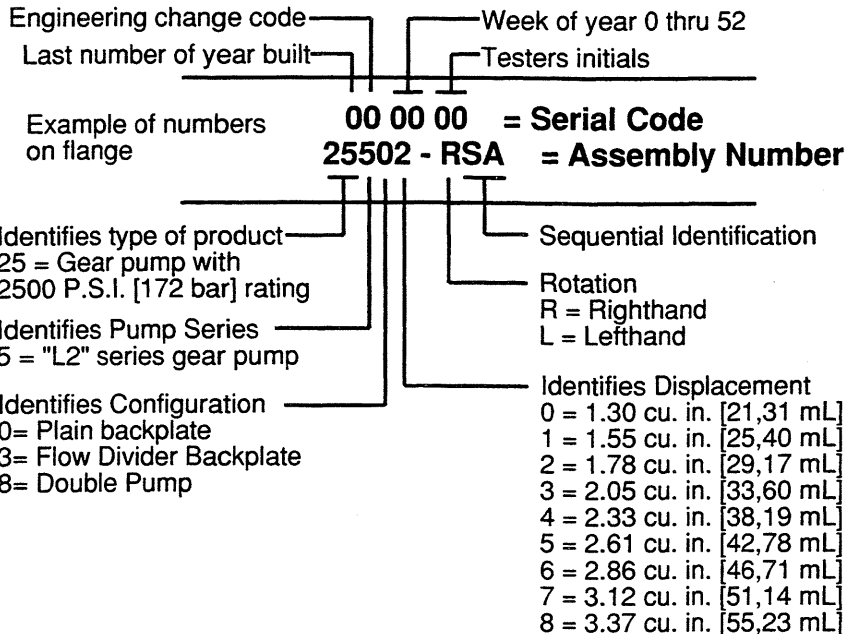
Engineering change code
Week of year 0 thru 52
Last number of year built
Testers initials

Example of numbers on flange

00 00 00 = Serial Code
25502 - RSA = Assembly Number

Identifies type of product
25 = Gear pump with 2500 P.S.I. [172 bar] rating

Identifies Pump Series
5 = "L2" series gear pump

Identifies Configuration
0= Plain backplate
3= Flow Divider Backplate
8= Double Pump

Sequential Identification

Rotation
R = Righthand
L = Lefthand

Identifies Displacement
0 = 1.30 cu. in. [21,31 mL]
1 = 1.55 cu. in. [25,40 mL]
2 = 1.78 cu. in. [29,17 mL]
3 = 2.05 cu. in. [33,60 mL]
4 = 2.33 cu. in. [38,19 mL]
5 = 2.61 cu. in. [42,78 mL]
6 = 2.86 cu. in. [46,71 mL]
7 = 3.12 cu. in. [51,14 mL]
8 = 3.37 cu. in. [55,23 mL]